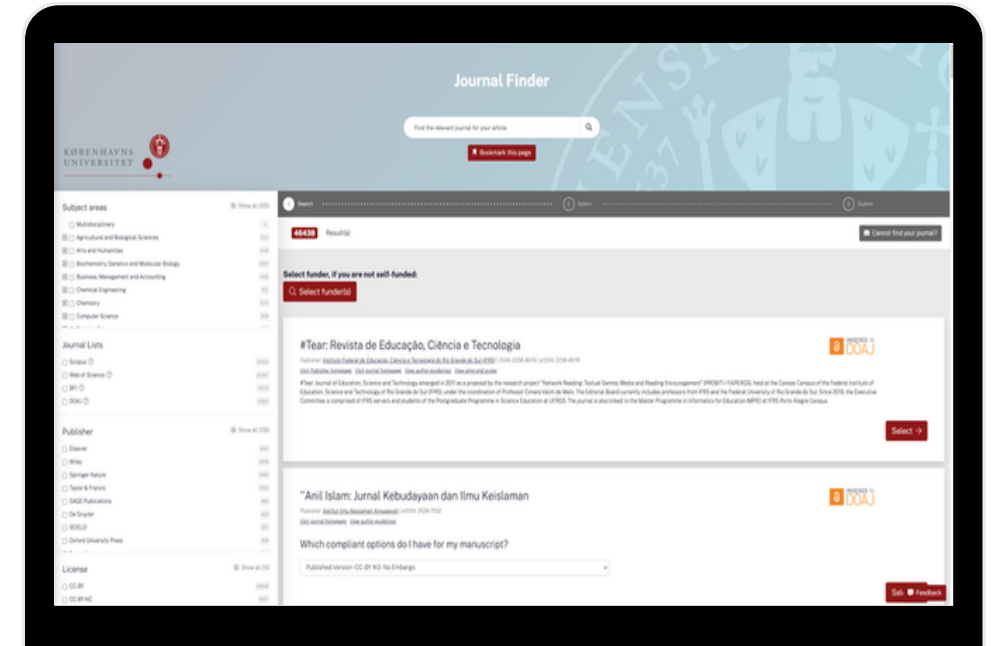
Journal Finder

Find the relevant journal for your article

Bookmark this page

KØBENHAVNS UNIVERSITET

Subject areas
Show all

Multidisciplinary
Agricultural and Biological Sciences
Arts and Humanities
Biochemistry, Genetics and Molecular Biology
Business, Management and Accounting
Chemical Engineering
Chemistry
Computer Science

Journal Lists
Scopus
Web of Science
BFI
DOAJ

Publisher
Show all

Elsevier
Wiley
Springer Nature
Taylor & Francis
SAGE Publications
De Gruyter
SCIELO
Oxford University Press

License
Show all

CC BY
CC BY-NC

Search
Select
Submit

46438 Result(s)

Cannot find your journal?

Select funder, if you are not self-funded:

Select funder(s)

#Tear: Revista de Educação, Ciência e Tecnologia

INDEXED IN DOAJ

Publisher: Instituto Federal de Educação, Ciência e Tecnologia do Rio Grande do Sul (IFRS) | ISSN: 2238-8079 | eISSN: 2238-8079

Visit Publisher homepage Visit journal homepage View author guidelines View aims and scope

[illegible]

Select →

"Anil Islam: Jurnal Kebudayaan dan Ilmu Keislaman

INDEXED IN DOAJ

Publisher: Institut Ilmu Keislaman Annuqayah | eISSN: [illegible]

Visit journal homepage View author guidelines

Which compliant options do I have for my manuscript?

Published Version: CC BY 4.0 No Embargo

Sel Feedback